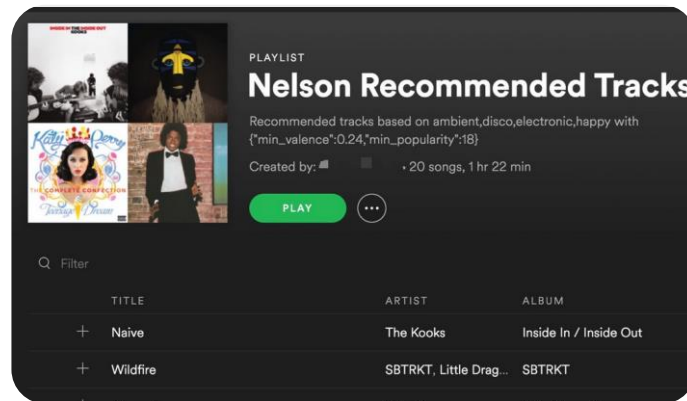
INSIDE IN / INSIDE OUT
KOOKS

Katy Perry
THE COMPLETE CONFECTION
Teenage Dream

PLAYLIST
Nelson Recommended Tracks

Recommended tracks based on ambient,disco,electronic,happy with {"min_valence":0.24,"min_popularity":18}

Created by: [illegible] • 20 songs, 1 hr 22 min

PLAY
•••

Filter

| | TITLE | ARTIST | ALBUM |
|---|---|---|---|
| + | Naive | The Kooks | Inside In / Inside Out |
| + | Wildfire | SBTRKT, Little Drag... | SBTRKT |